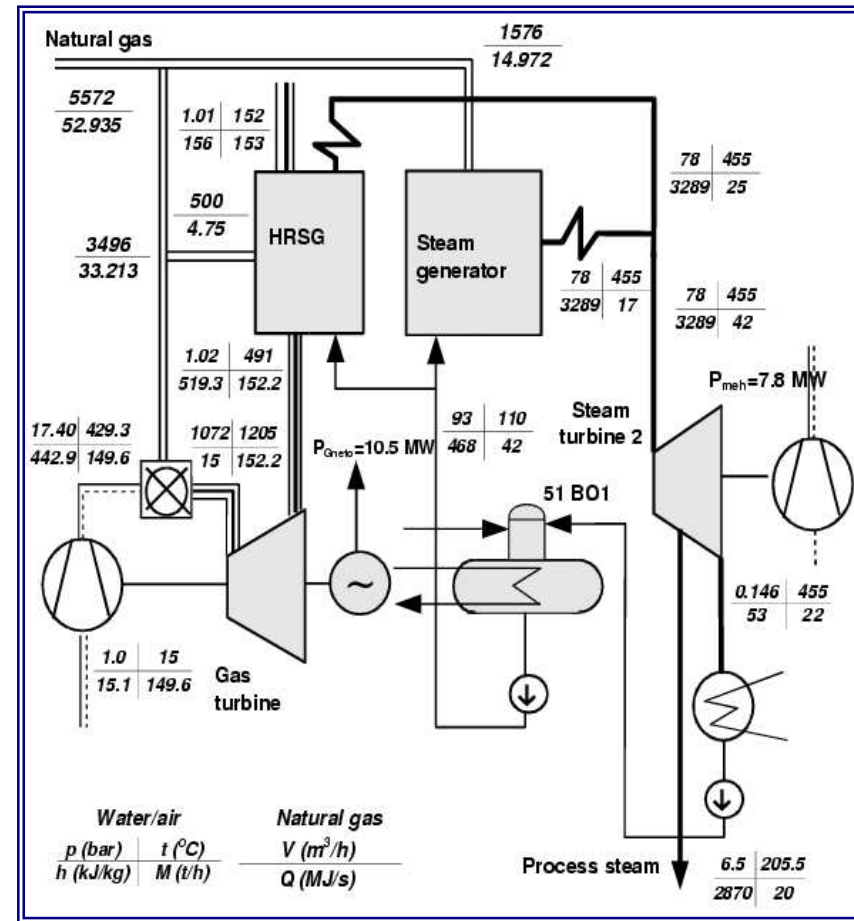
Natural gas

1576
14.972

5572
52.935

1.01 | 152
156 | 153

78 | 455
3289 | 25

500
4.75

HRSG

Steam generator

3496
33.213

78 | 455
3289 | 17

78 | 455
3289 | 42

1.02 | 491
519.3 | 152.2

$P_{meh}$=7.8 MW

Steam turbine 2

17.40 | 429.3
442.9 | 149.6

1072 | 1205
15 | 152.2

93 | 110
468 | 42

$P_{Gneto}$=10.5 MW

51 BO1

0.146 | 455
53 | 22

1.0 | 15
15.1 | 149.6

Gas turbine

Water/air
p (bar) | t ($^oC$)
h (kJ/kg) | M (t/h)

Natural gas
V ($m^3$/h)
Q (MJ/s)

Process steam

6.5 | 205.5
2870 | 20